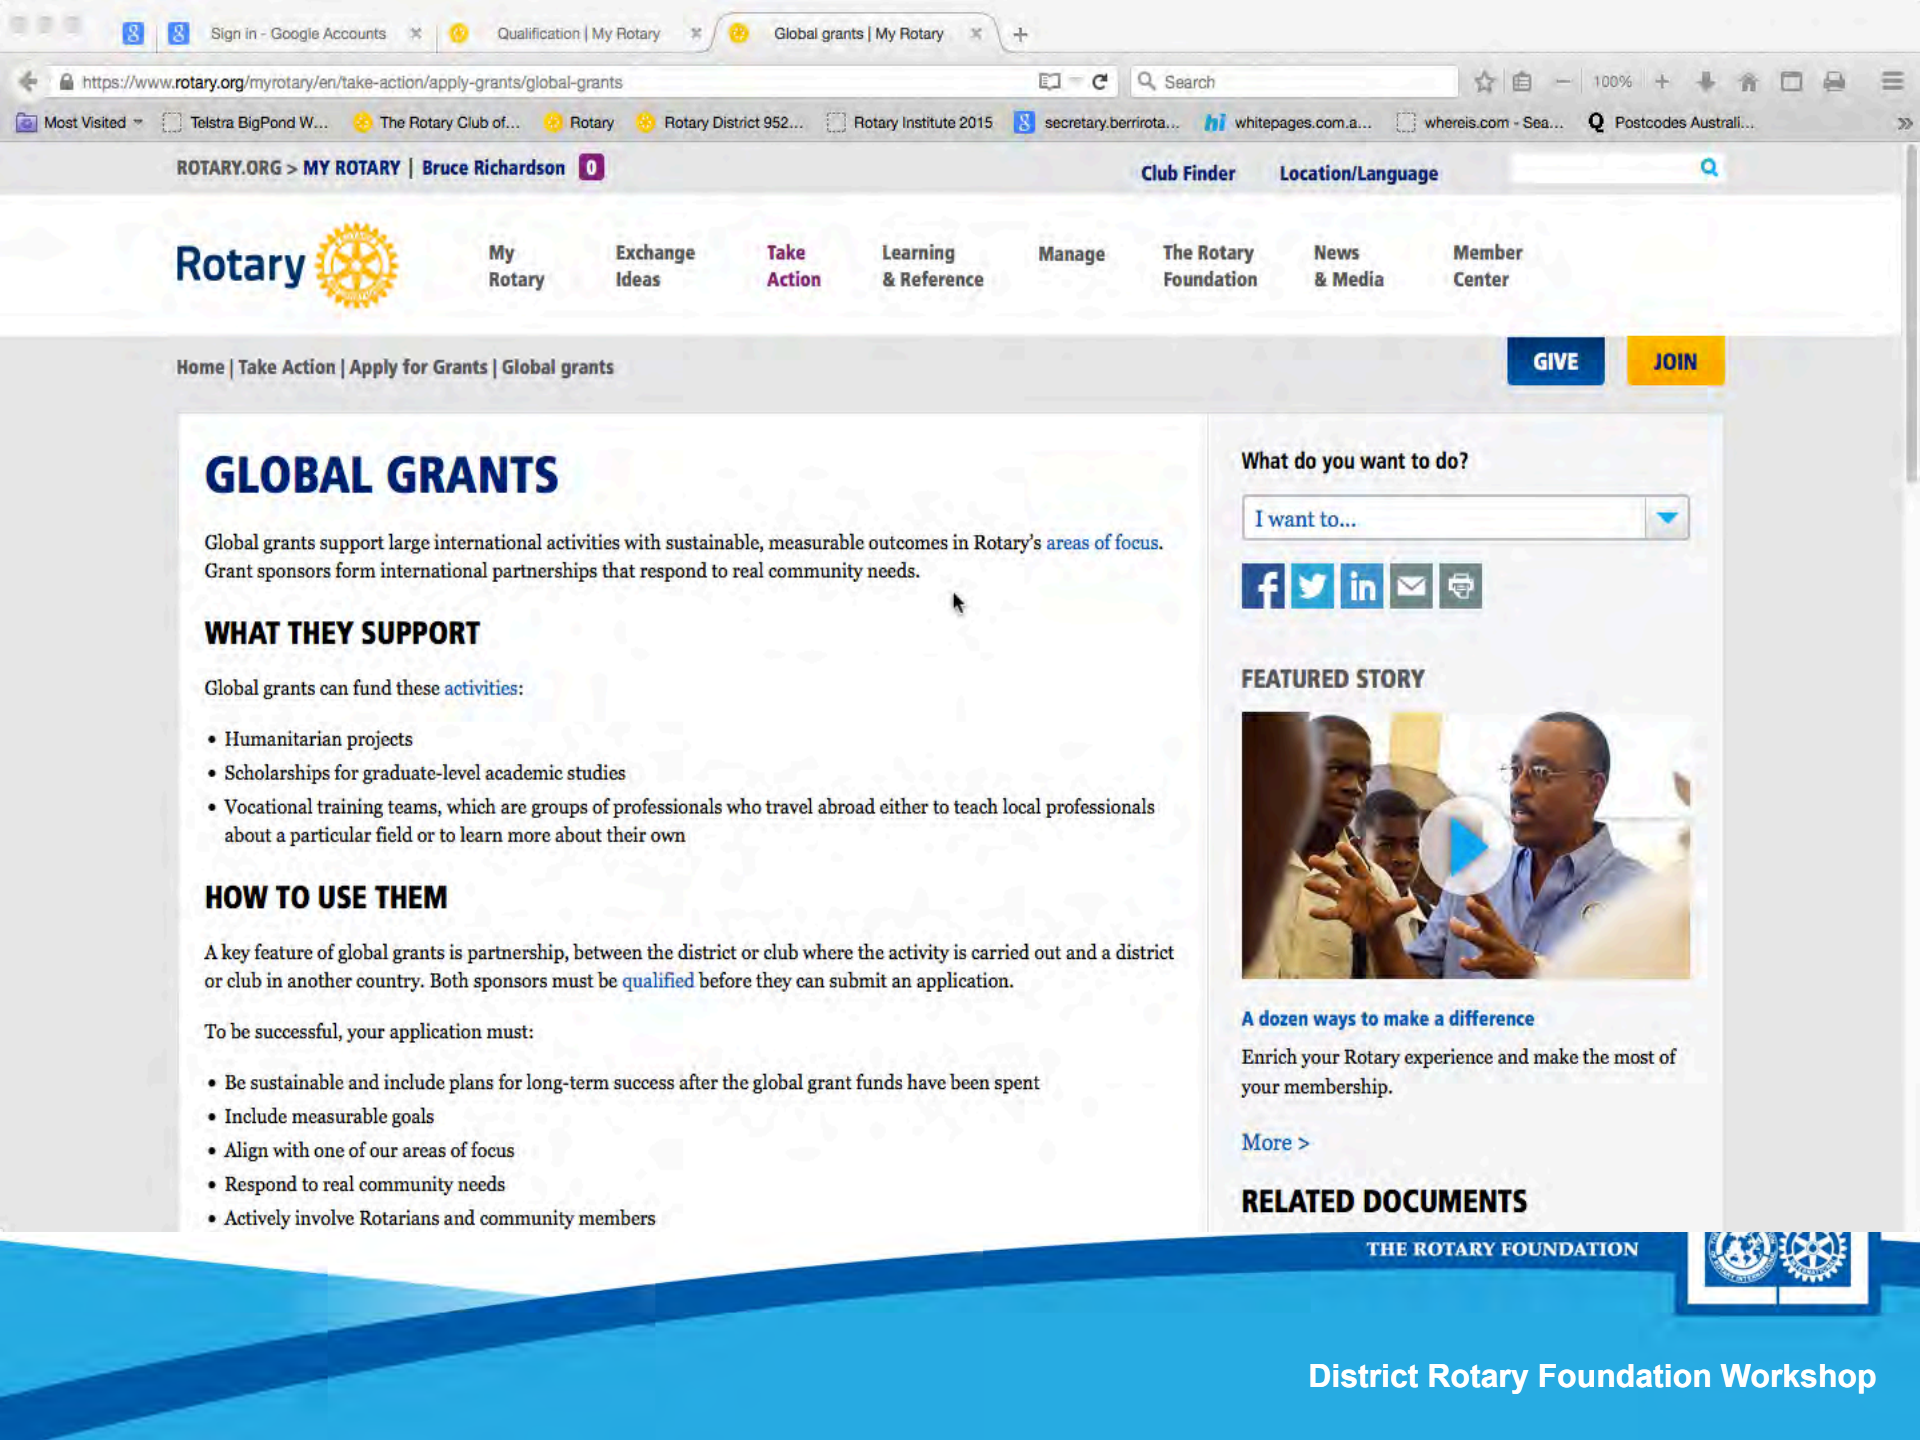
Sign in - Google Accounts × Qualification | My Rotary × Global grants | My Rotary × +

https://www.rotary.org/myrotary/en/take-action/apply-grants/global-grants Search 100%

Most Visited Telstra BigPond W... The Rotary Club of... Rotary Rotary District 952... Rotary Institute 2015 secretary.berrirota... whitepages.com.a... whereis.com - Sea... Postcodes Australi...

ROTARY.ORG > MY ROTARY | Bruce Richardson 0 Club Finder Location/Language

Rotary

My Rotary Exchange Ideas Take Action Learning & Reference Manage The Rotary Foundation News & Media Member Center

Home | Take Action | Apply for Grants | Global grants GIVE JOIN

GLOBAL GRANTS

Global grants support large international activities with sustainable, measurable outcomes in Rotary's areas of focus. Grant sponsors form international partnerships that respond to real community needs.

WHAT THEY SUPPORT

Global grants can fund these activities:

• Humanitarian projects
• Scholarships for graduate-level academic studies
• Vocational training teams, which are groups of professionals who travel abroad either to teach local professionals about a particular field or to learn more about their own

HOW TO USE THEM

A key feature of global grants is partnership, between the district or club where the activity is carried out and a district or club in another country. Both sponsors must be qualified before they can submit an application.

To be successful, your application must:

• Be sustainable and include plans for long-term success after the global grant funds have been spent
• Include measurable goals
• Align with one of our areas of focus
• Respond to real community needs
• Actively involve Rotarians and community members

What do you want to do?

I want to...

FEATURED STORY

A dozen ways to make a difference

Enrich your Rotary experience and make the most of your membership.

More >

RELATED DOCUMENTS

THE ROTARY FOUNDATION

District Rotary Foundation Workshop